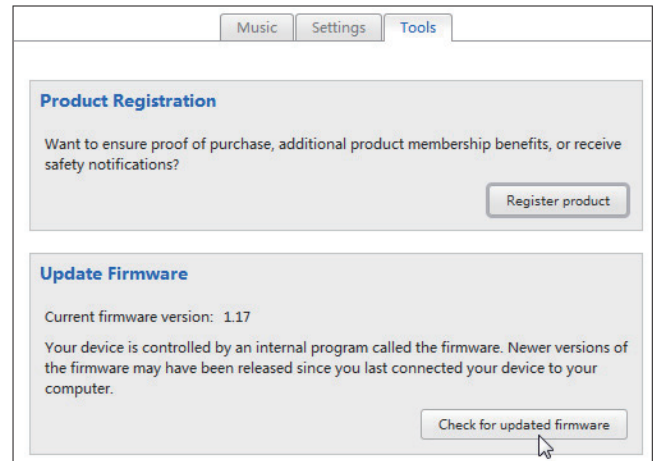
Music Settings Tools

Product Registration

Want to ensure proof of purchase, additional product membership benefits, or receive safety notifications?

Register product

Update Firmware

Current firmware version: 1.17

Your device is controlled by an internal program called the firmware. Newer versions of the firmware may have been released since you last connected your device to your computer.

Check for updated firmware